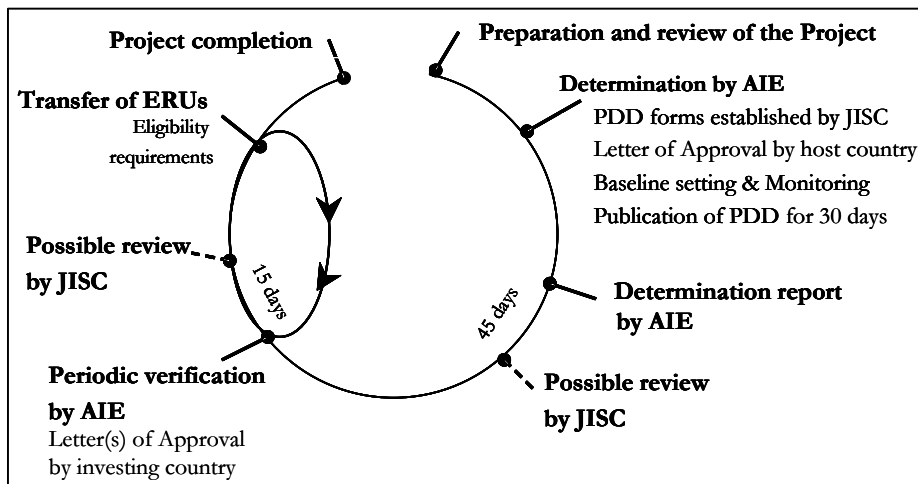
Project completion

Preparation and review of the Project

Determination by AIE
PDD forms established by JISC
Letter of Approval by host country
Baseline setting & Monitoring
Publication of PDD for 30 days

Transfer of ERUs
Eligibility requirements

Possible review by JISC

15 days

45 days

Determination report by AIE

Periodic verification by AIE
Letter(s) of Approval by investing country

Possible review by JISC